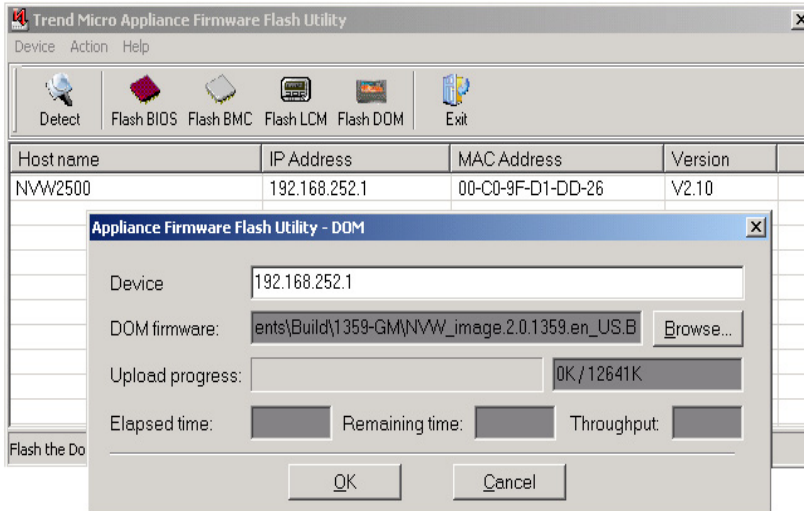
Trend Micro Appliance Firmware Flash Utility

Device Action Help

Detect Flash BIOS Flash BMC Flash LCM Flash DOM Exit

| Host name | IP Address | MAC Address | Version |
|---|---|---|---|
| NVW2500 | 192.168.252.1 | 00-C0-9F-D1-DD-26 | V2.10 |

Appliance Firmware Flash Utility - DOM

Device 192.168.252.1

DOM firmware: ents\Build\1359-GM\NVW_image.2.0.1359.en_US.B Browse...

Upload progress: 0K / 12641K

Elapsed time: Remaining time: Throughput:

OK Cancel

Flash the Do